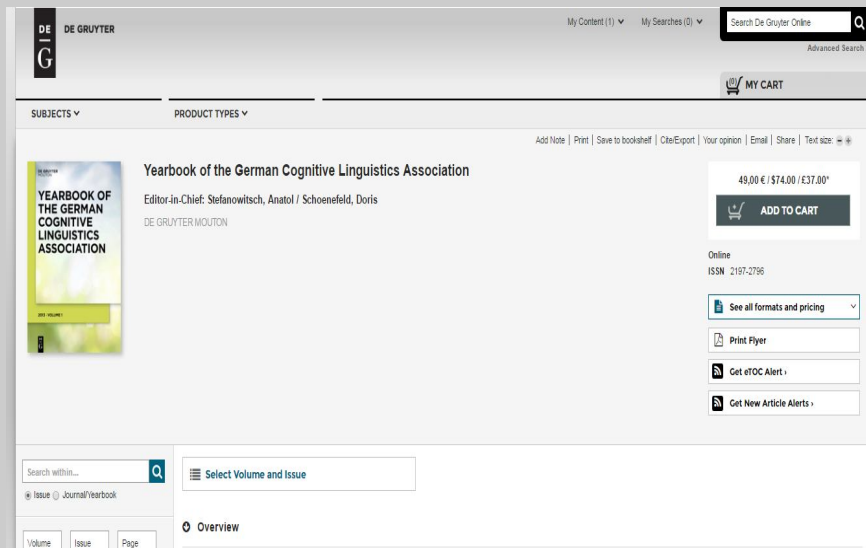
DE
G
DE GRUYTER

My Content (1) ∨ My Searches (0) ∨ Search De Gruyter Online

Advanced Search

(0) MY CART

SUBJECTS ∨ PRODUCT TYPES ∨

Add Note | Print | Save to bookshelf | Cite/Export | Your opinion | Email | Share | Text size: − +

DE GRUYTER
MOUTON
YEARBOOK OF THE GERMAN COGNITIVE LINGUISTICS ASSOCIATION
2013 · VOLUME 1

Yearbook of the German Cognitive Linguistics Association

Editor-in-Chief: Stefanowitsch, Anatol / Schoenefeld, Doris

DE GRUYTER MOUTON

49,00 € / $74.00 / £37.00*

ADD TO CART

Online
ISSN 2197-2796

See all formats and pricing

Print Flyer

Get eTOC Alert ›

Get New Article Alerts ›

Search within...

Issue Journal/Yearbook

Select Volume and Issue

Overview

Volume Issue Page